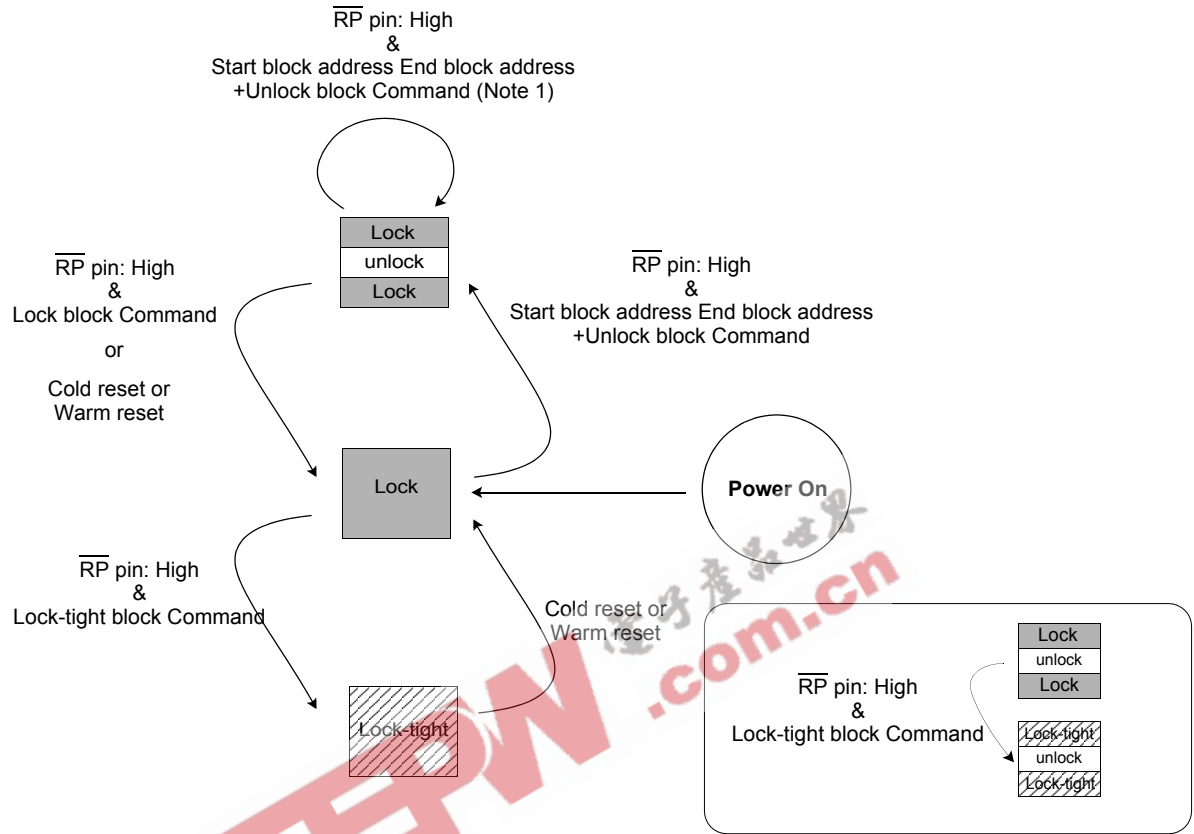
$\overline{RP}$ pin: High
&
Start block address End block address
+Unlock block Command (Note 1)

Lock
unlock
Lock

$\overline{RP}$ pin: High
&
Lock block Command
or
Cold reset or
Warm reset

$\overline{RP}$ pin: High
&
Start block address End block address
+Unlock block Command

Lock

Power On

$\overline{RP}$ pin: High
&
Lock-tight block Command

Cold reset or
Warm reset

Lock-tight

电子产品世界
EEPW.com.cn

Lock
unlock
Lock

$\overline{RP}$ pin: High
&
Lock-tight block Command

Lock-tight
unlock
Lock-tight